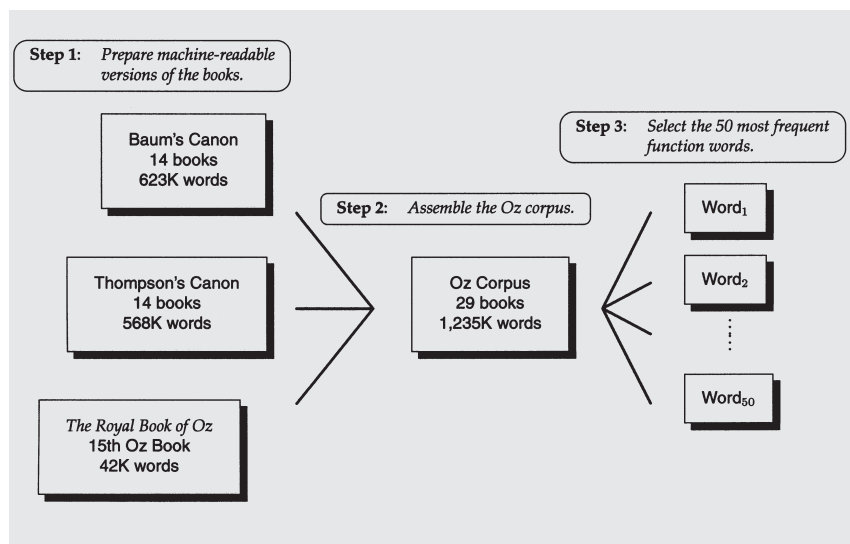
Step 1: Prepare machine-readable versions of the books.

Baum's Canon
14 books
623K words

Thompson's Canon
14 books
568K words

The Royal Book of Oz
15th Oz Book
42K words

Step 2: Assemble the Oz corpus.

Oz Corpus
29 books
1,235K words

Step 3: Select the 50 most frequent function words.

Word$_1$

Word$_2$

⋮

Word$_{50}$